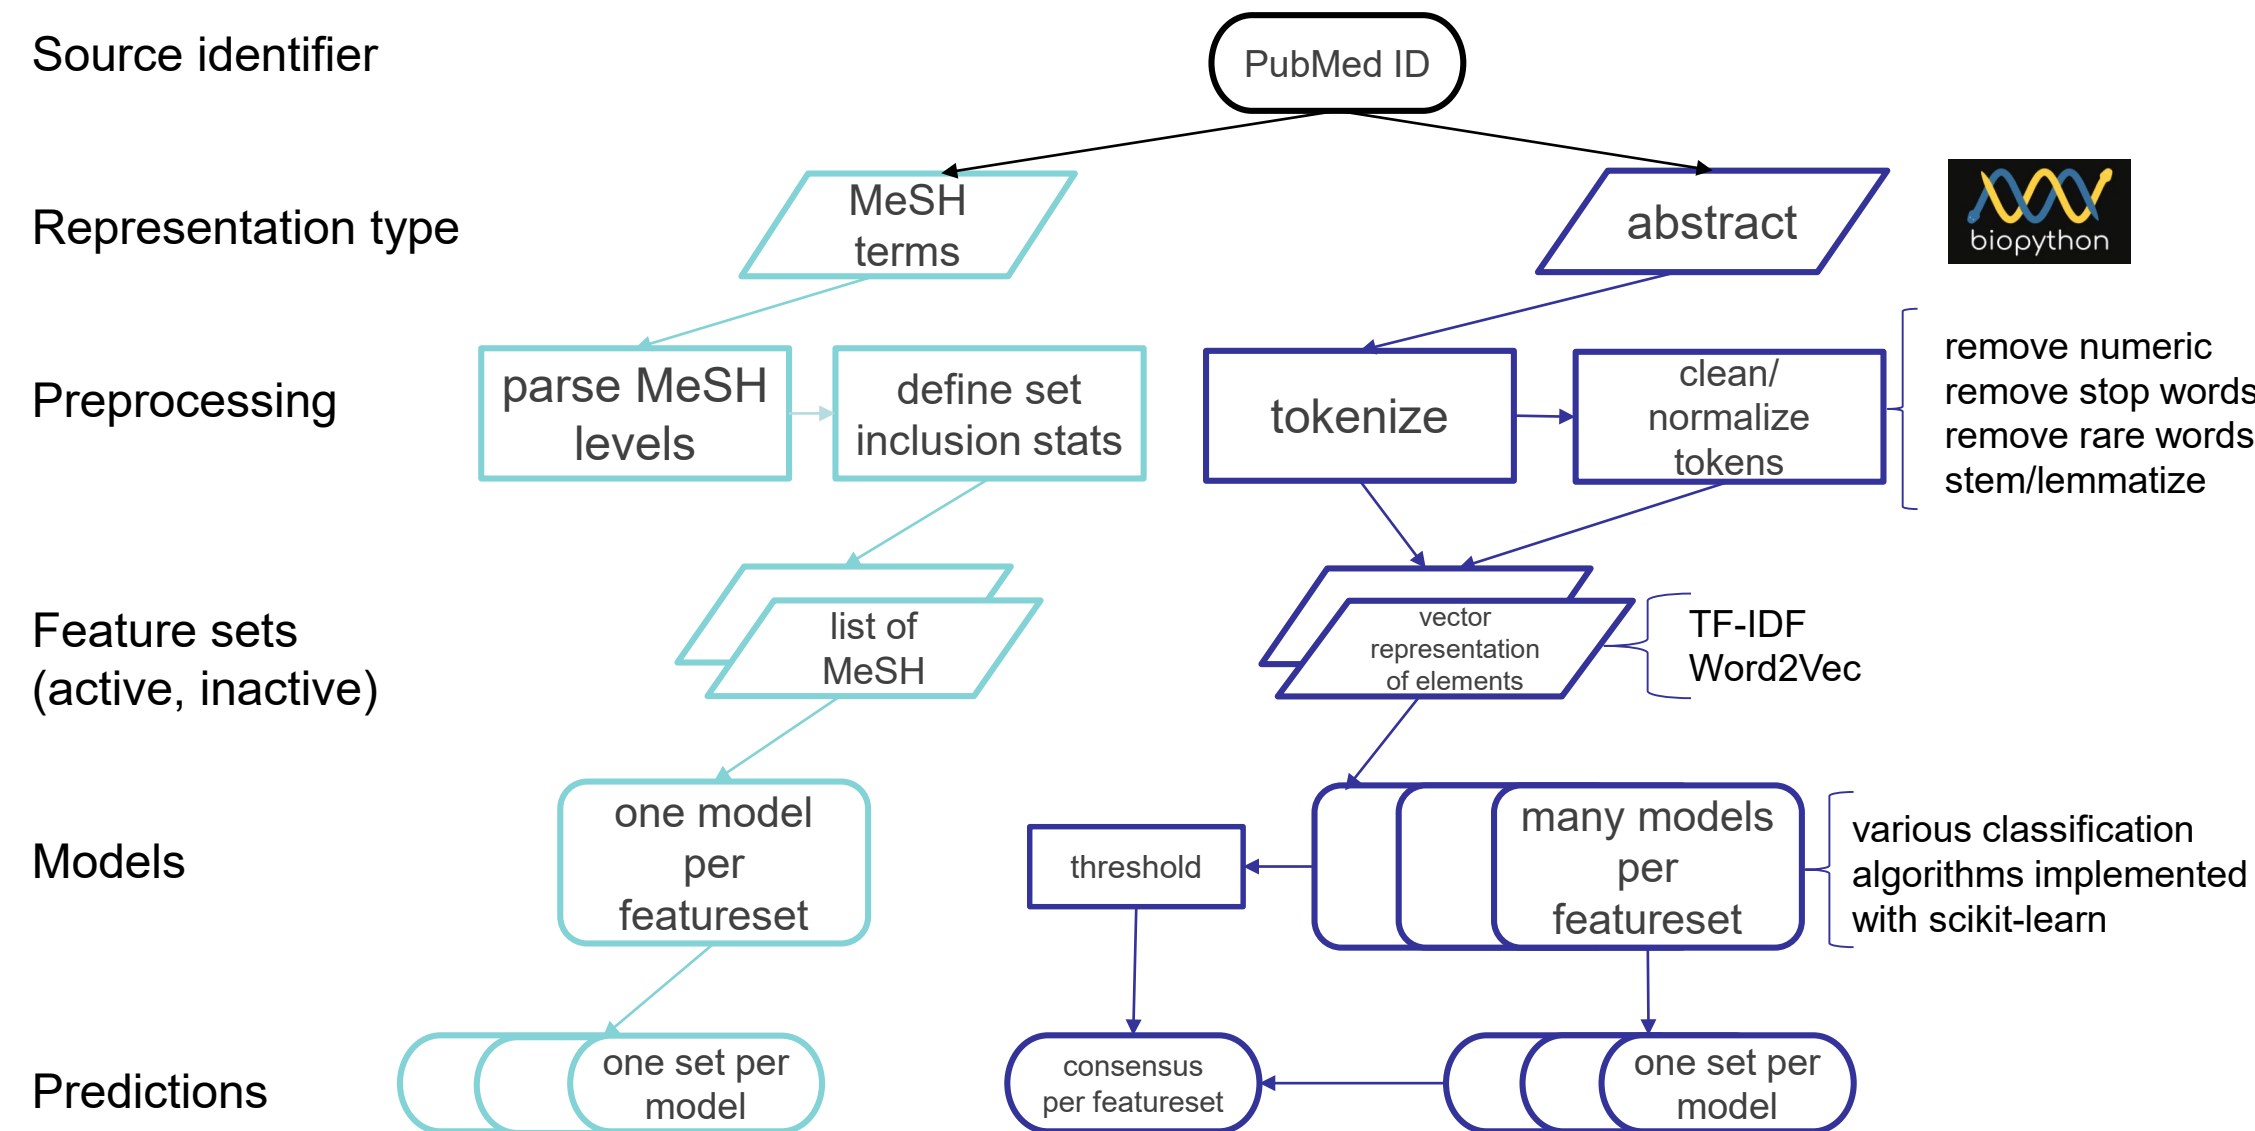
Source identifier

PubMed ID

Representation type

MeSH terms

abstract

biopython

Preprocessing

parse MeSH levels

define set inclusion stats

tokenize

clean/ normalize tokens

remove numeric
remove stop words
remove rare words
stem/lemmatize

Feature sets (active, inactive)

list of MeSH

vector representation of elements

TF-IDF
Word2Vec

Models

one model per featureset

threshold

many models per featureset

various classification algorithms implemented with scikit-learn

Predictions

one set per model

consensus per featureset

one set per model